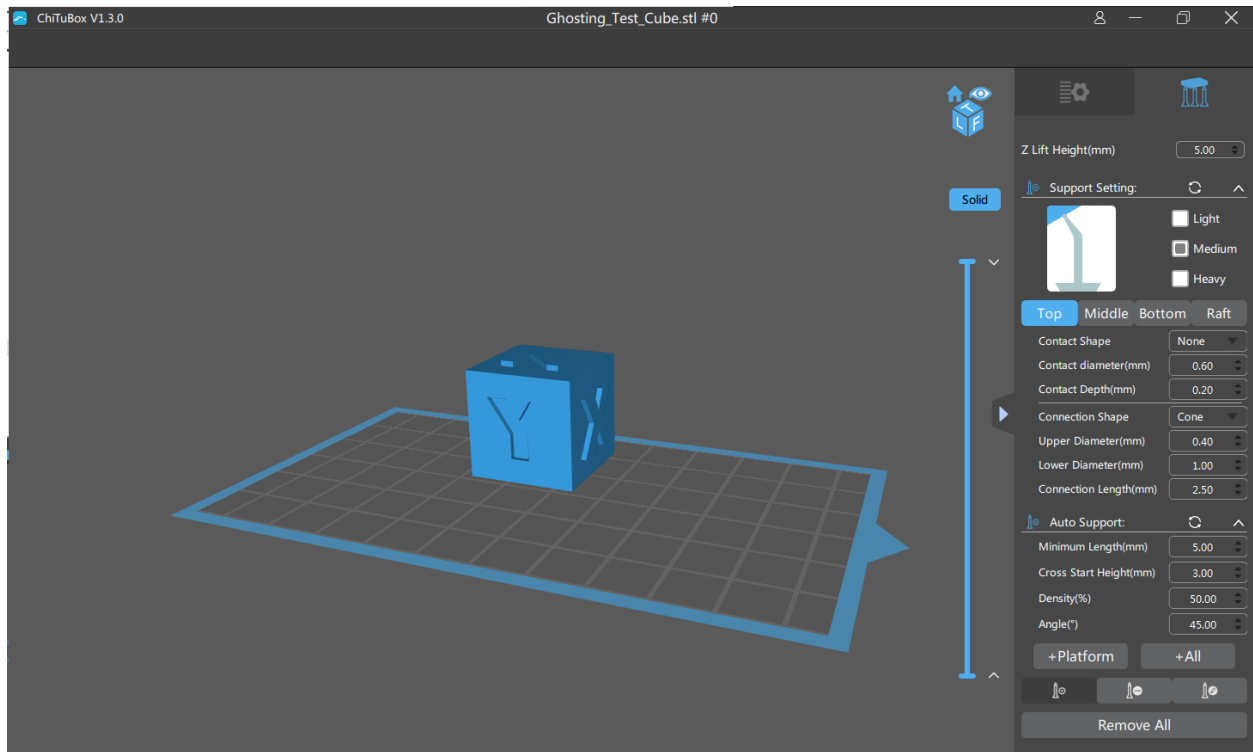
ChiTuBox V1.3.0

Ghosting_Test_Cube.stl #0

Solid

Z Lift Height(mm) 5.00

Support Setting:

Light

Medium

Heavy

Top Middle Bottom Raft

Contact Shape None

Contact diameter(mm) 0.60

Contact Depth(mm) 0.20

Connection Shape Cone

Upper Diameter(mm) 0.40

Lower Diameter(mm) 1.00

Connection Length(mm) 2.50

Auto Support:

Minimum Length(mm) 5.00

Cross Start Height(mm) 3.00

Density(%) 50.00

Angle(°) 45.00

+Platform +All

Remove All